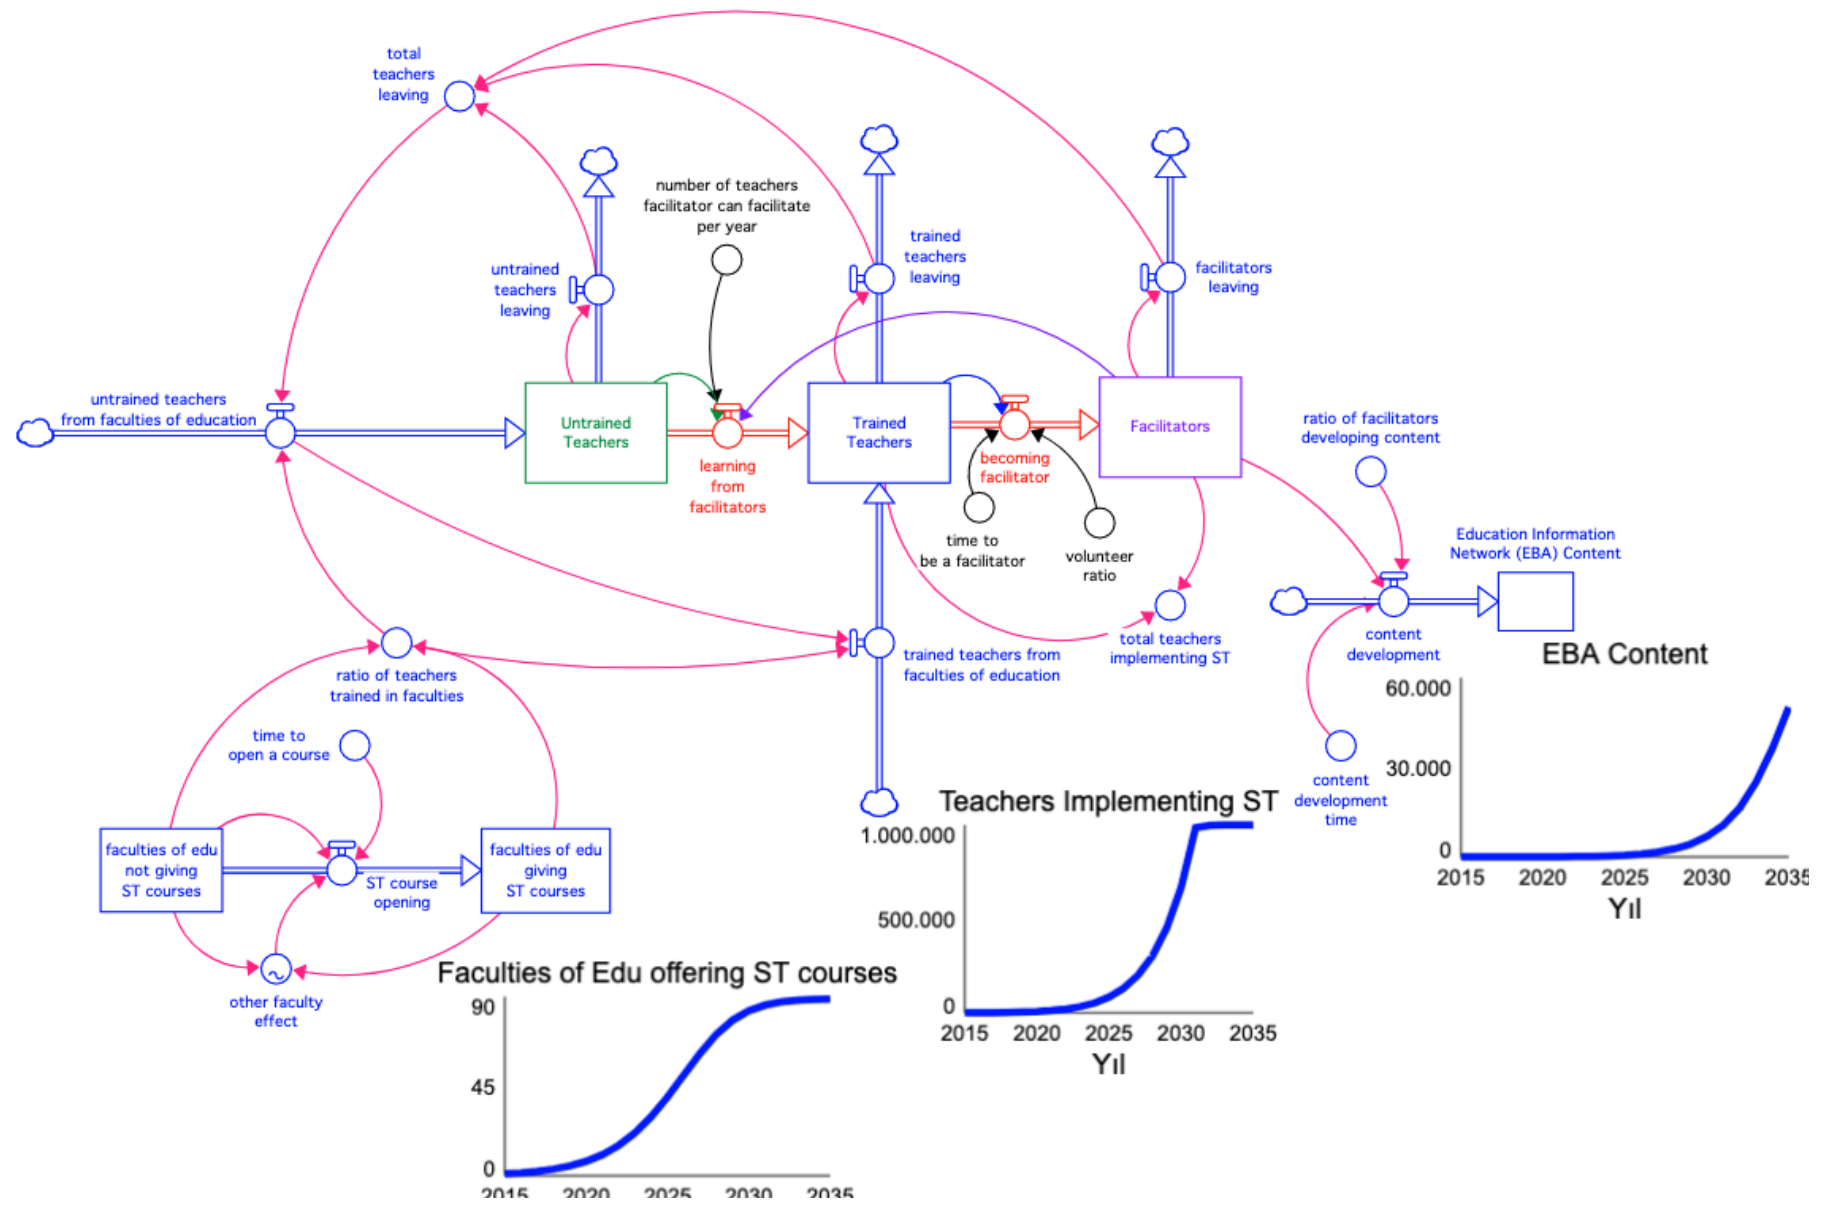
total teachers leaving

number of teachers facilitator can facilitate per year

untrained teachers leaving

trained teachers leaving

facilitators leaving

untrained teachers from faculties of education

Untrained Teachers

learning from facilitators

Trained Teachers

becoming facilitator

Facilitators

ratio of facilitators developing content

time to be a facilitator

volunteer ratio

Education Information Network (EBA) Content

total teachers implementing ST

content development

EBA Content

trained teachers from faculties of education

ratio of teachers trained in faculties

time to open a course

content development time

faculties of edu not giving ST courses

ST course opening

faculties of edu giving ST courses

other faculty effect

Teachers Implementing ST

| 1.000.000 |
| 500.000 |
| 0 |

2015 2020 2025 2030 2035

Yıl

60.000
30.000
0

2015 2020 2025 2030 2035

Yıl

Faculties of Edu offering ST courses

90
45
0

2015 2020 2025 2030 2035